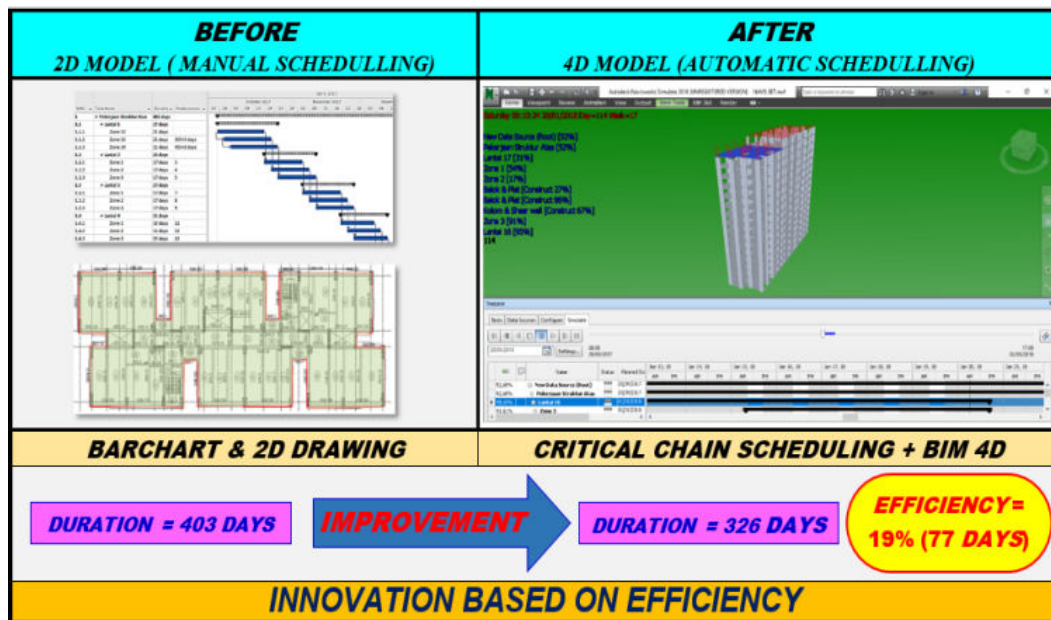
BEFORE
2D MODEL ( MANUAL SCHEDULLING)

AFTER
4D MODEL (AUTOMATIC SCHEDULLING)

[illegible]

New Data Source (Root) [52%]
Pekerjaan Struktur Atas [52%]
Lantai 17 [31%]
Zona 1 [54%]
Zona 2 [17%]
Balok & Plat [Construct 27%]
Balok & Plat [Construct 95%]
Kolom & Shear wall [Construct 67%]
Zona 3 [91%]
Lantai 16 [95%]
114

BARCHART & 2D DRAWING

CRITICAL CHAIN SCHEDULING + BIM 4D

DURATION = 403 DAYS

IMPROVEMENT

DURATION = 326 DAYS

EFFICIENCY= 19% (77 DAYS)

INNOVATION BASED ON EFFICIENCY